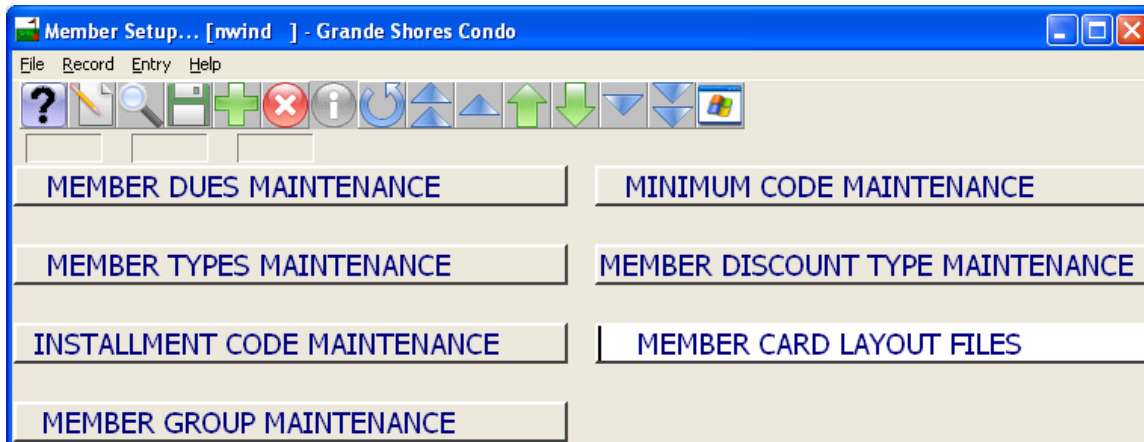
Member Setup... [nwind ] - Grande Shores Condo

File Record Entry Help

MEMBER DUES MAINTENANCE

MINIMUM CODE MAINTENANCE

MEMBER TYPES MAINTENANCE

MEMBER DISCOUNT TYPE MAINTENANCE

INSTALLMENT CODE MAINTENANCE

MEMBER CARD LAYOUT FILES

MEMBER GROUP MAINTENANCE